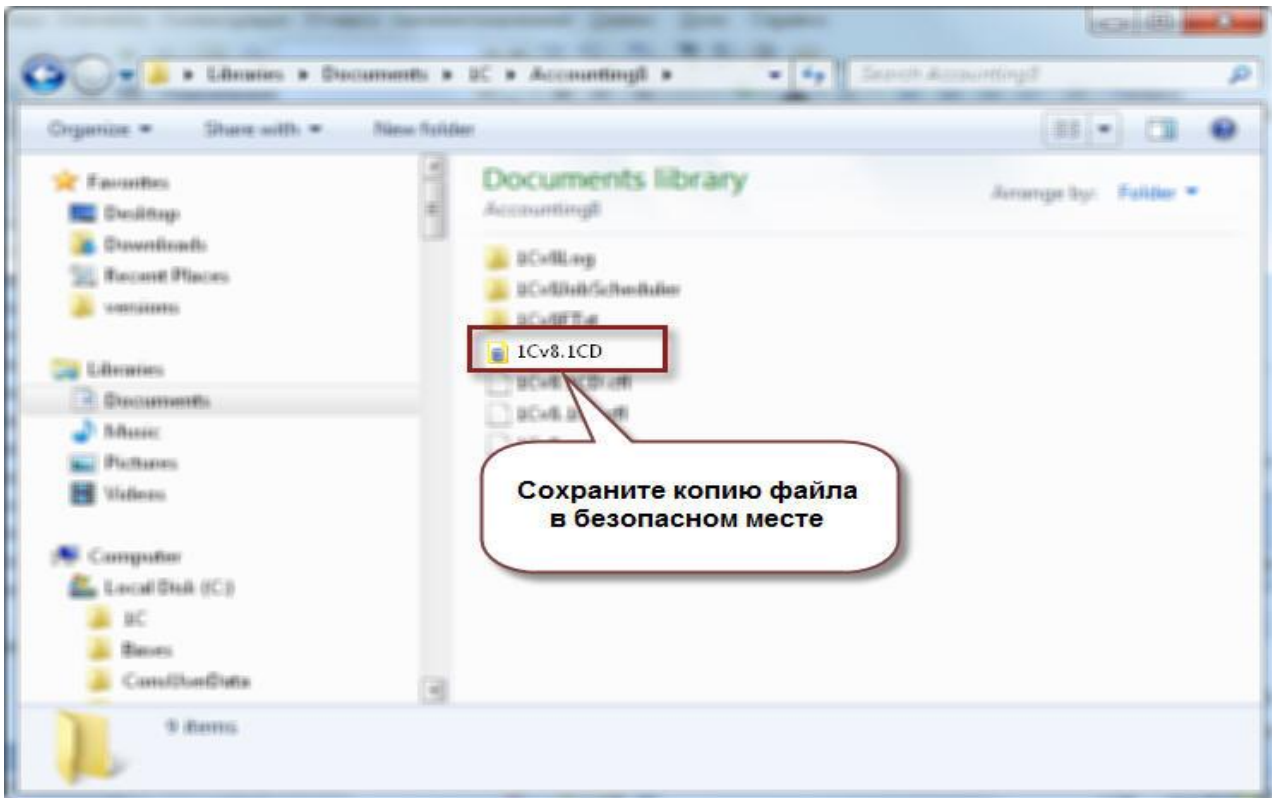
Libraries ▸ Documents ▸ 1C ▸ Accounting8 ▸

Search Accounting8

Organize ▾ Share with ▾ New folder

Favorites
Desktop
Downloads
Recent Places
versions

Libraries
Documents
Music
Pictures
Videos

Computer
Local Disk (C:)
1C
Bases
ConsUserData

Documents library
Accounting8

Arrange by: Folder ▾

1Cv8Log
1Cv8JobScheduler
1Cv8FTxt
1Cv8.1CD
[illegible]
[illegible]

Сохраните копию файла в безопасном месте

9 items